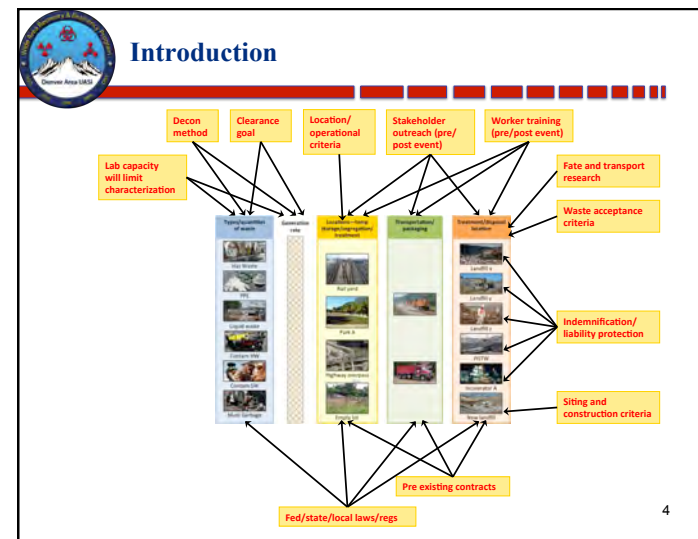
Denver Area UASI

Introduction

Decon method

Clearance goal

Location/ operational criteria

Stakeholder outreach (pre/ post event)

Worker training (pre/post event)

Lab capacity will limit characterization

Fate and transport research

Waste acceptance criteria

Types/quantities of waste

Generation rate

Locations—temp (storage/segregation/ treatment)

Transportation/ packaging

Treatment/disposal location

Haz Waste

PPE

Liquid waste

Contam HW

Contam DW

Mush Garbage

Rail yard

Park A

Highway overpass

Empty lot

Landfill x

Landfill y

Landfill z

POTW

Incinerator A

New landfill

Indemnification/ liability protection

Siting and construction criteria

Pre existing contracts

Fed/state/local laws/regs

4